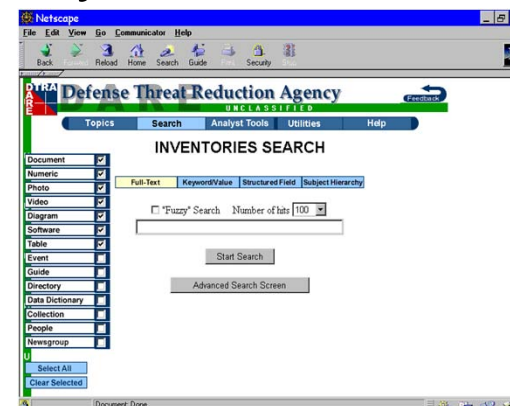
Netscape

File Edit View Go Communicator Help

Back Forward Reload Home Search Guide Print Security Stop

DTRA DARE

Defense Threat Reduction Agency

UNCLASSIFIED

Feedback

Topics Search Analyst Tools Utilities Help

INVENTORIES SEARCH

Document
Numeric
Photo
Video
Diagram
Software
Table
Event
Guide
Directory
Data Dictionary
Collection
People
Newsgroup

Full-Text Keyword/Value Structured Field Subject Hierarchy

"Fuzzy" Search Number of hits 100

Start Search

Advanced Search Screen

U

Select All
Clear Selected

Document: Done